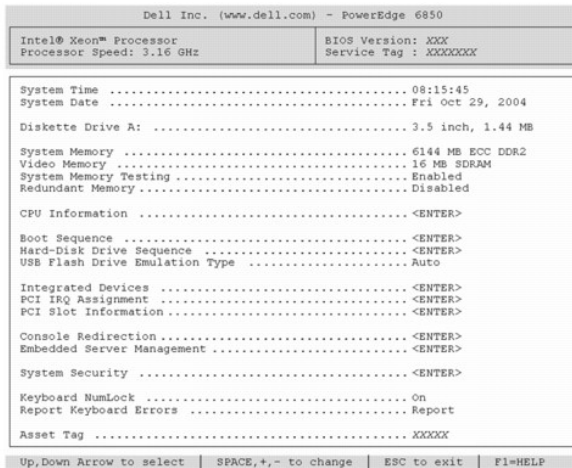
Dell Inc. (www.dell.com) - PowerEdge 6850

Intel® Xeon™ Processor
Processor Speed: 3.16 GHz

BIOS Version: XXX
Service Tag : XXXXXXX

System Time .......................................... 08:15:45
System Date .......................................... Fri Oct 29, 2004

Diskette Drive A: .................................... 3.5 inch, 1.44 MB

System Memory ........................................ 6144 MB ECC DDR2
Video Memory ......................................... 16 MB SDRAM
System Memory Testing ................................ Enabled
Redundant Memory ..................................... Disabled

CPU Information ...................................... <ENTER>

Boot Sequence ........................................ <ENTER>
Hard-Disk Drive Sequence ............................. <ENTER>
USB Flash Drive Emulation Type ....................... Auto

Integrated Devices ................................... <ENTER>
PCI IRQ Assignment ................................... <ENTER>
PCI Slot Information ................................. <ENTER>

Console Redirection .................................. <ENTER>
Embedded Server Management ........................... <ENTER>

System Security ...................................... <ENTER>

Keyboard NumLock ..................................... On
Report Keyboard Errors ............................... Report

Asset Tag ............................................ XXXXX

Up,Down Arrow to select | SPACE,+,- to change | ESC to exit | F1=HELP